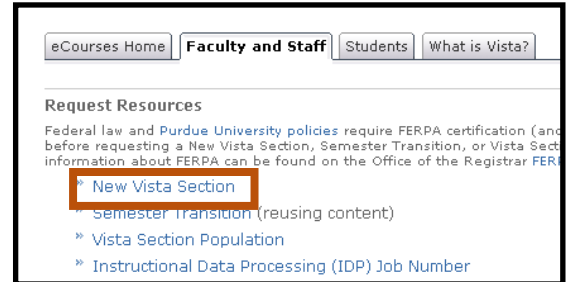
eCourses Home | Faculty and Staff | Students | What is Vista?

Request Resources

Federal law and Purdue University policies require FERPA certification (anc before requesting a New Vista Section, Semester Transition, or Vista Secti information about FERPA can be found on the Office of the Registrar FERP

» New Vista Section

» Semester Transition (reusing content)

» Vista Section Population

» Instructional Data Processing (IDP) Job Number